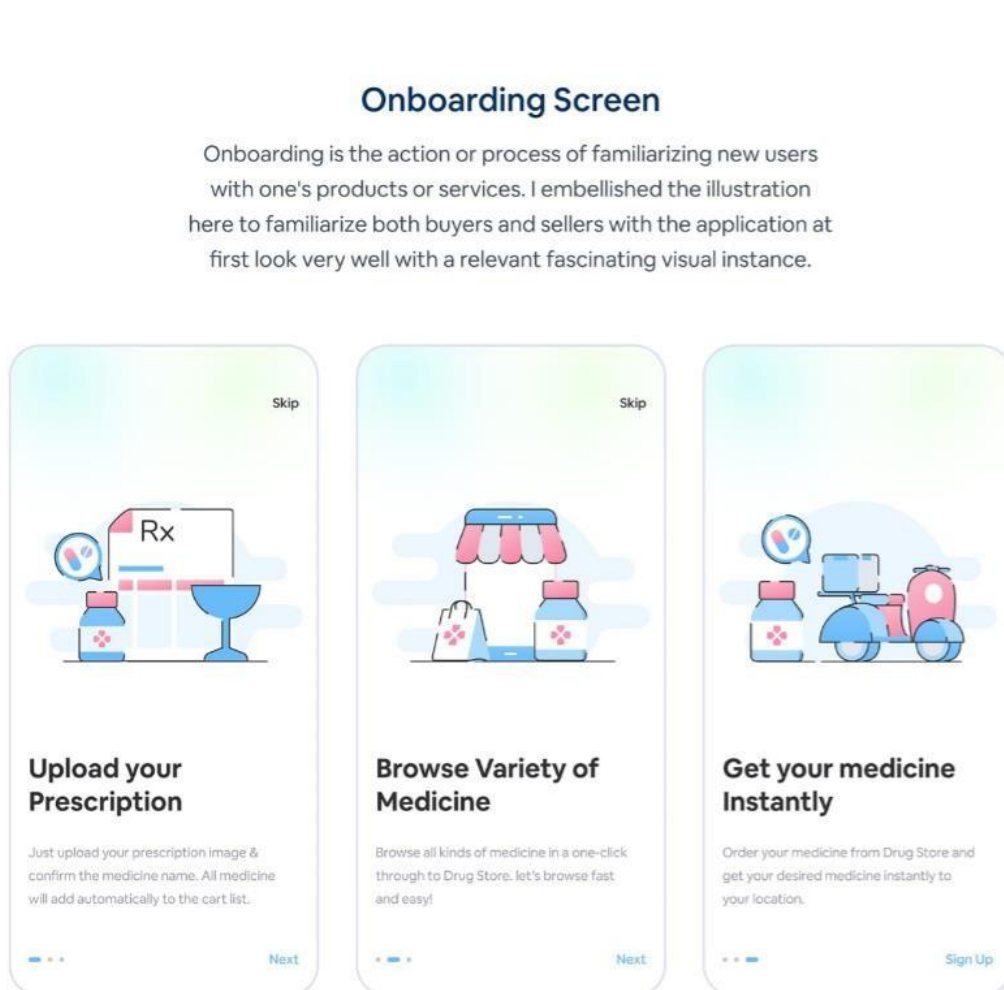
Onboarding Screen

Onboarding is the action or process of familiarizing new users with one's products or services. I embellished the illustration here to familiarize both buyers and sellers with the application at first look very well with a relevant fascinating visual instance.

Skip

Rx

Upload your Prescription

Just upload your prescription image & confirm the medicine name. All medicine will add automatically to the cart list.

Next

Skip

Browse Variety of Medicine

Browse all kinds of medicine in a one-click through to Drug Store. let's browse fast and easy!

Next

Get your medicine Instantly

Order your medicine from Drug Store and get your desired medicine instantly to your location.

Sign Up